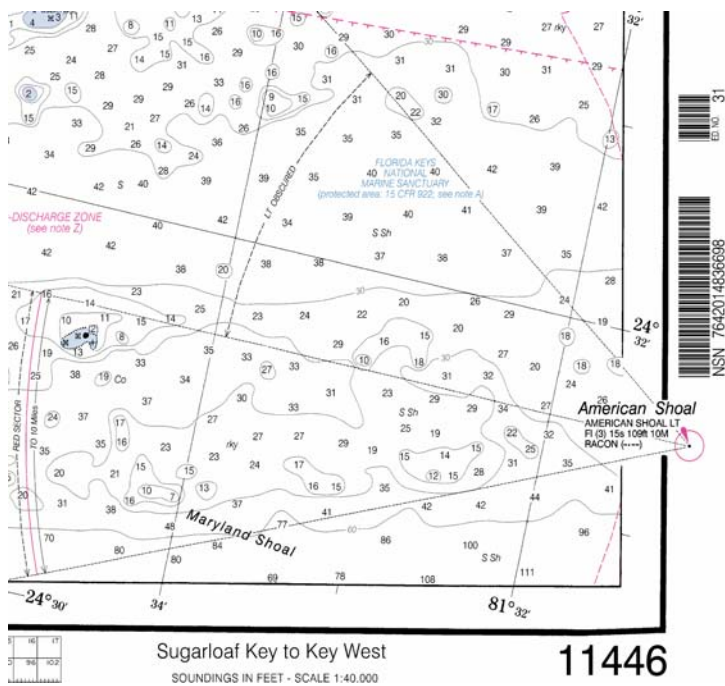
FLORIDA KEYS NATIONAL MARINE SANCTUARY
(protected area: 15 CFR 922; see note A)

-DISCHARGE ZONE
(see note Z)

LT OBSCURED

RED SECTOR

TO 10 Miles

S Sh
Co
rky
S Sh
S Sh
S

Maryland Shoal

American Shoal
AMERICAN SHOAL LT
Fl (3) 15s 109ft 10M
RACON (-···)

24°
32'

24° 30'

34'

81° 32'

32'

ED. NO. 31

NSN 7642014836698

Sugarloaf Key to Key West
SOUNDINGS IN FEET - SCALE 1:40,000

11446